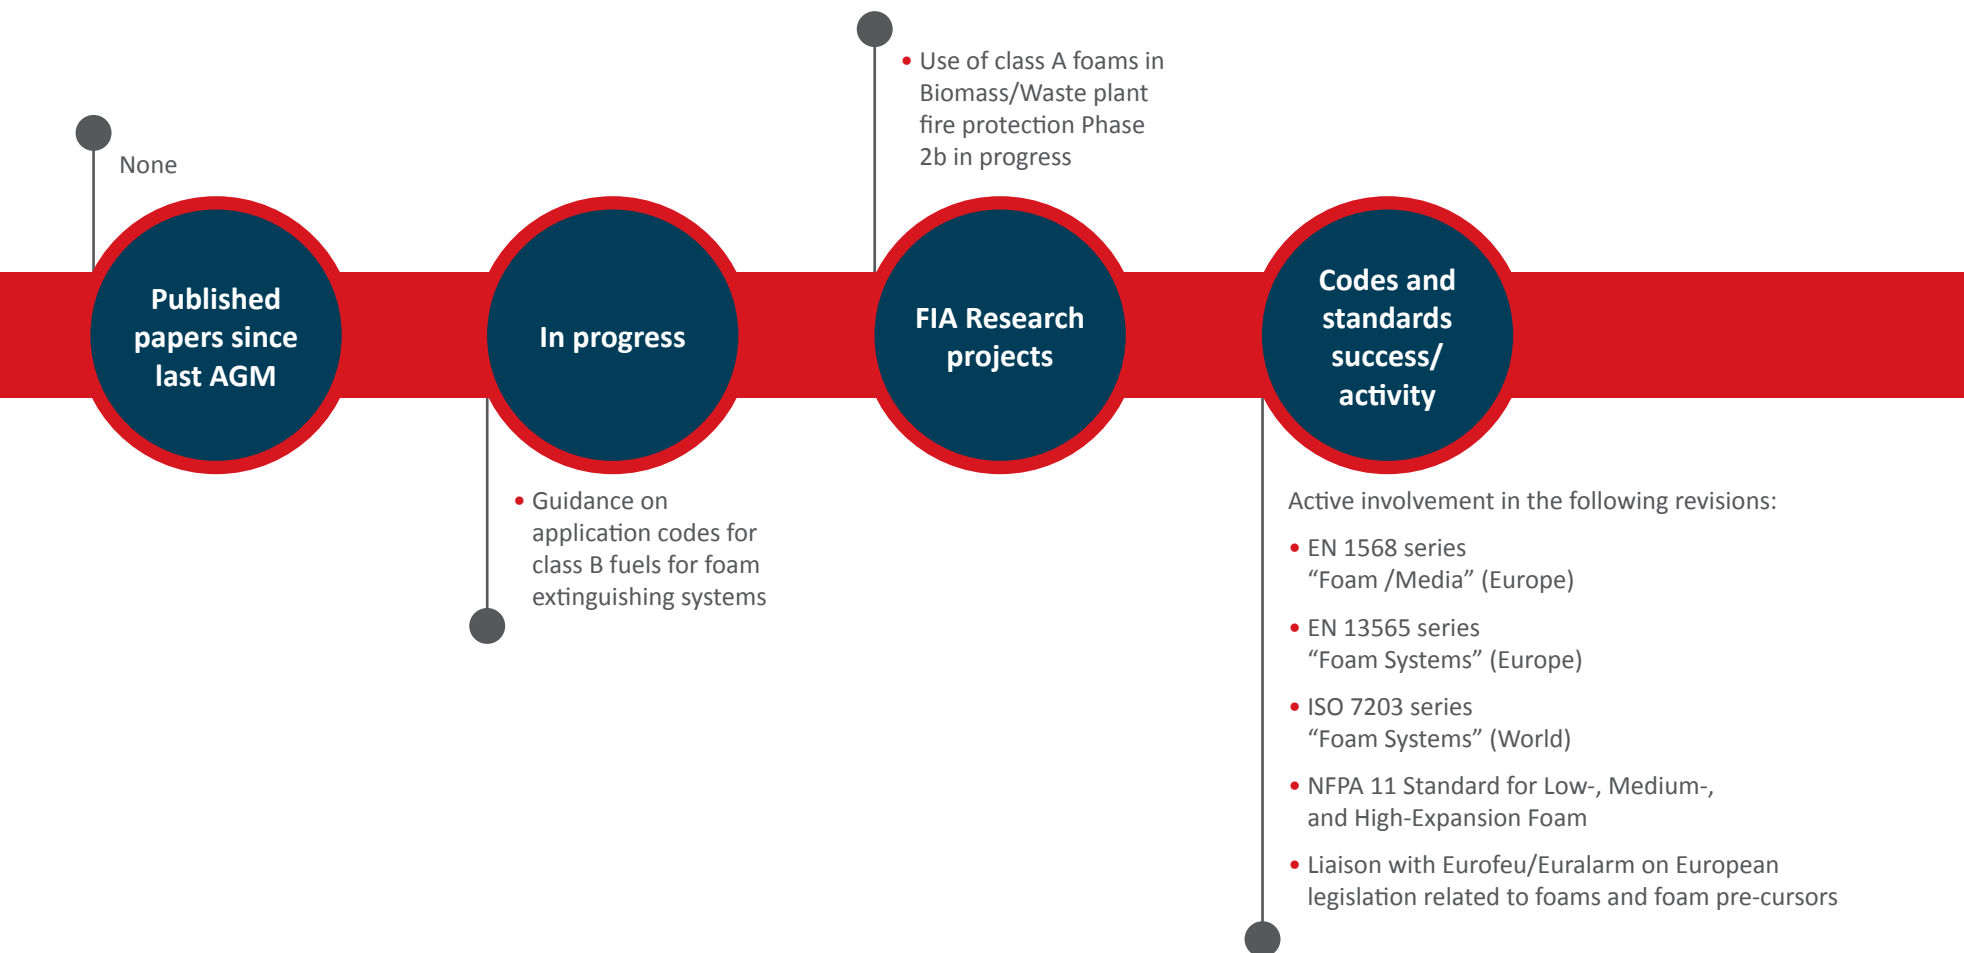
None

Published papers since last AGM

In progress

• Guidance on application codes for class B fuels for foam extinguishing systems

• Use of class A foams in Biomass/Waste plant fire protection Phase 2b in progress

FIA Research projects

Codes and standards success/ activity

Active involvement in the following revisions:

• EN 1568 series “Foam /Media” (Europe)

• EN 13565 series “Foam Systems” (Europe)

• ISO 7203 series “Foam Systems” (World)

• NFPA 11 Standard for Low-, Medium-, and High-Expansion Foam

• Liaison with Eurofeu/Euralarm on European legislation related to foams and foam pre-cursors